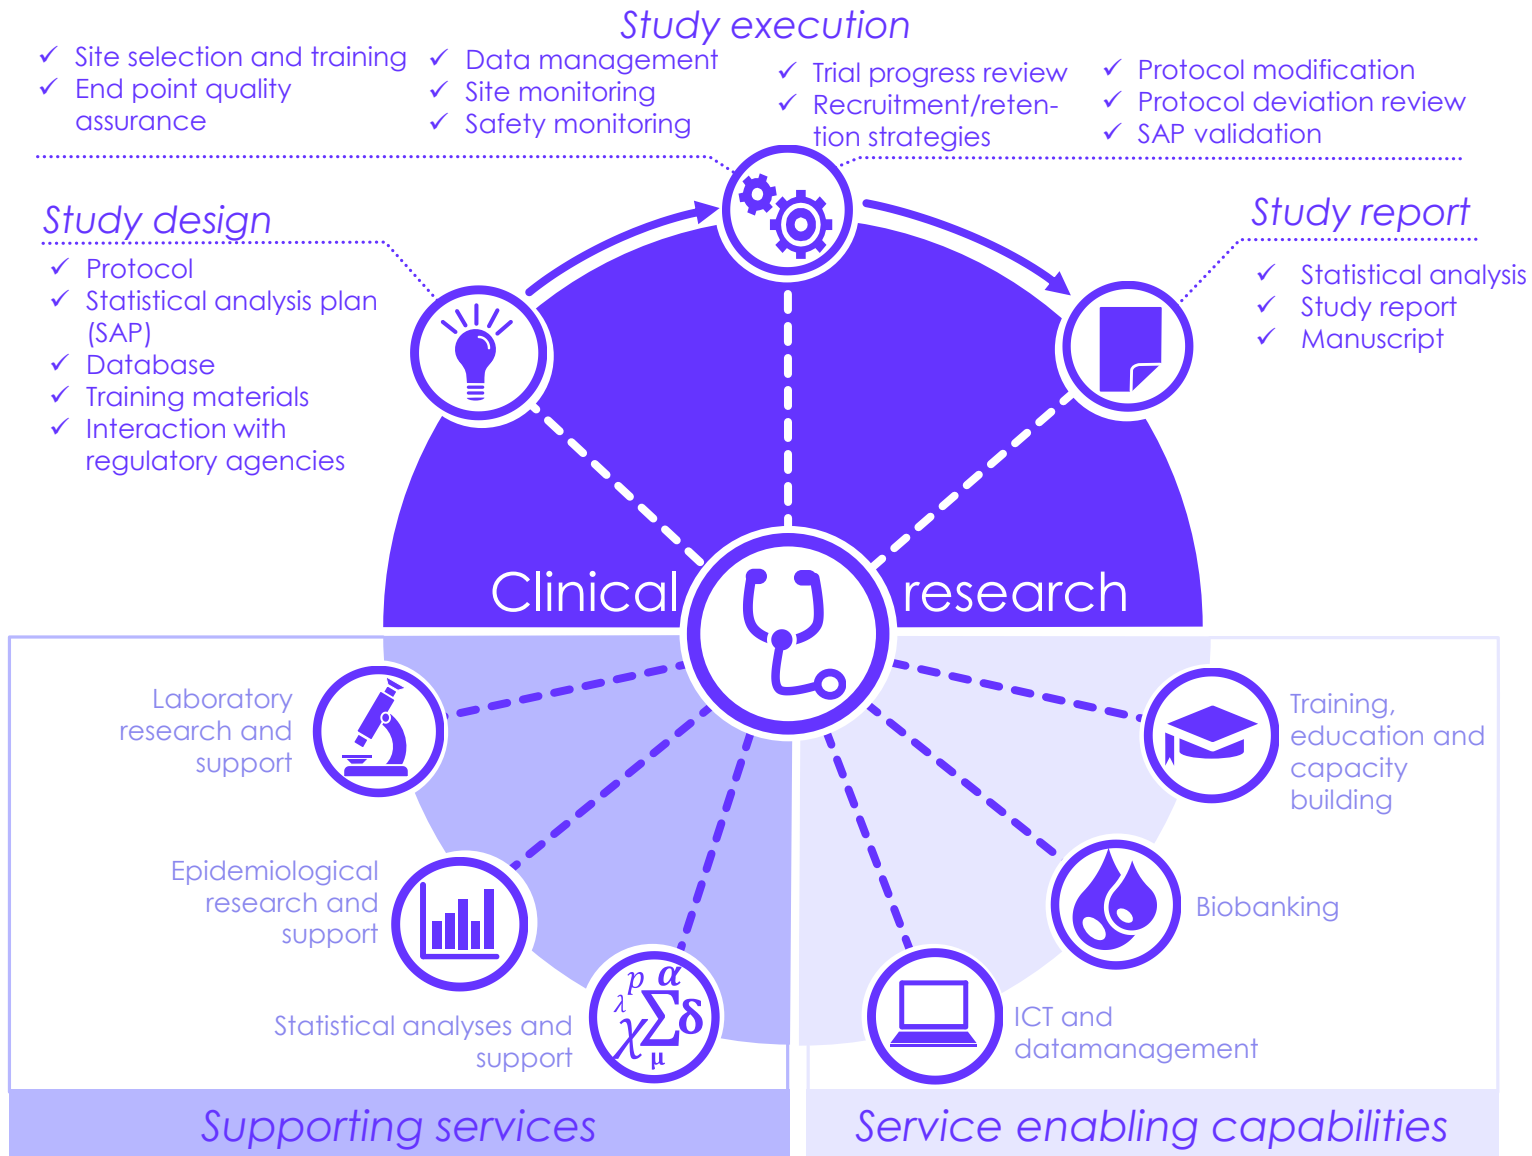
Study execution

✓ Site selection and training
✓ End point quality assurance

✓ Data management
✓ Site monitoring
✓ Safety monitoring

✓ Trial progress review
✓ Recruitment/retention strategies

✓ Protocol modification
✓ Protocol deviation review
✓ SAP validation

Study design

✓ Protocol
✓ Statistical analysis plan (SAP)
✓ Database
✓ Training materials
✓ Interaction with regulatory agencies

Study report

✓ Statistical analysis
✓ Study report
✓ Manuscript

Clinical research

Laboratory research and support

Epidemiological research and support

Statistical analyses and support

$\lambda^{p}\alpha$ $\chi\sum_{\mu}\delta$

Training, education and capacity building

Biobanking

ICT and datamanagement

Supporting services

Service enabling capabilities